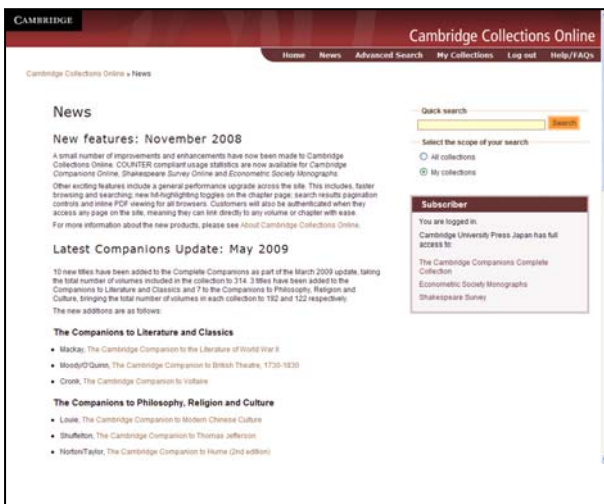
CAMBRIDGE

Cambridge Collections Online

Home News Advanced Search My Collections Log out Help/FAQs

Cambridge Collections Online » News

News

New features: November 2008

A small number of improvements and enhancements have now been made to Cambridge Collections Online. COUNTER compliant usage statistics are now available for Cambridge Companions Online, Shakespeare Survey Online and Econometric Society Monographs.

Other exciting features include a general performance upgrade across the site. This includes, faster browsing and searching; new hit-highlighting toggles on the chapter page; search results pagination controls and inline PDF viewing for all browsers. Customers will also be authenticated when they access any page on the site, meaning they can link directly to any volume or chapter with ease.

For more information about the new products, please see About Cambridge Collections Online.

Latest Companions Update: May 2009

10 new titles have been added to the Complete Companions as part of the March 2009 update, taking the total number of volumes included in the collection to 314. 3 titles have been added to the Companions to Literature and Classics and 7 to the Companions to Philosophy, Religion and Culture, bringing the total number of volumes in each collection to 192 and 122 respectively.

The new additions are as follows:

The Companions to Literature and Classics

- Mackay, The Cambridge Companion to the Literature of World War II
- Moody/O'Quinn, The Cambridge Companion to British Theatre, 1730-1830
- Cronk, The Cambridge Companion to Voltaire

The Companions to Philosophy, Religion and Culture

- Louie, The Cambridge Companion to Modern Chinese Culture
- Shuffelton, The Cambridge Companion to Thomas Jefferson
- Norton/Taylor, The Cambridge Companion to Hume (2nd edition)

Quick search

Search

Select the scope of your search

All collections

My collections

Subscriber

You are logged in.

Cambridge University Press Japan has full access to:

The Cambridge Companions Complete Collection

Econometric Society Monographs

Shakespeare Survey